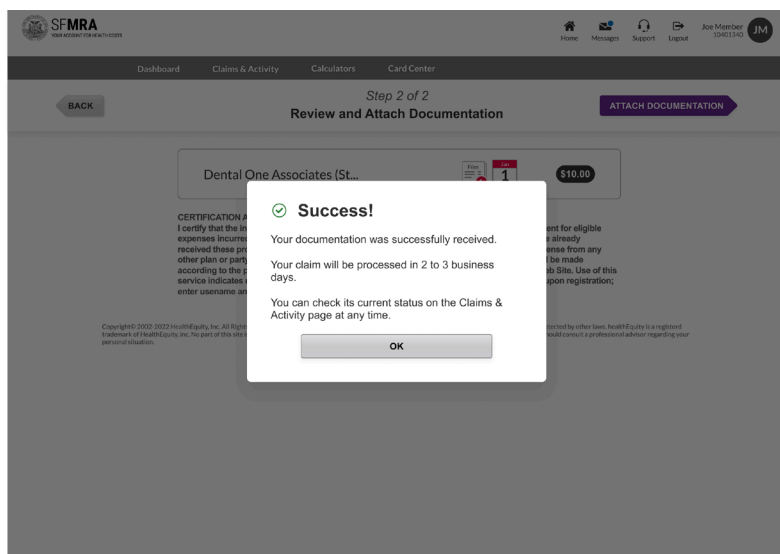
SFMRA
YOUR ACCOUNT FOR HEALTH COSTS

Home Messages Support Logout Joe Member 10401340 JM

Dashboard Claims & Activity Calculators Card Center

BACK

Step 2 of 2
Review and Attach Documentation

ATTACH DOCUMENTATION

Dental One Associates (St...

Files

1

$10.00

CERTIFICATION A
I certify that the in
expenses incurre
received these pr
other plan or part
according to the p
service indicates
enter usename an

ent for eligible
e already
ense from any
l be made
b Site. Use of this
upon registration;

Copyright© 2002-2022 HealthEquity, Inc. All Right
trademark of HealthEquity, Inc. No part of this site
personal situation.

tected by other laws. HealthEquity is a registerd
hould consult a professional advisor regarding your

Success!

Your documentation was successfully received.

Your claim will be processed in 2 to 3 business days.

You can check its current status on the Claims & Activity page at any time.

OK